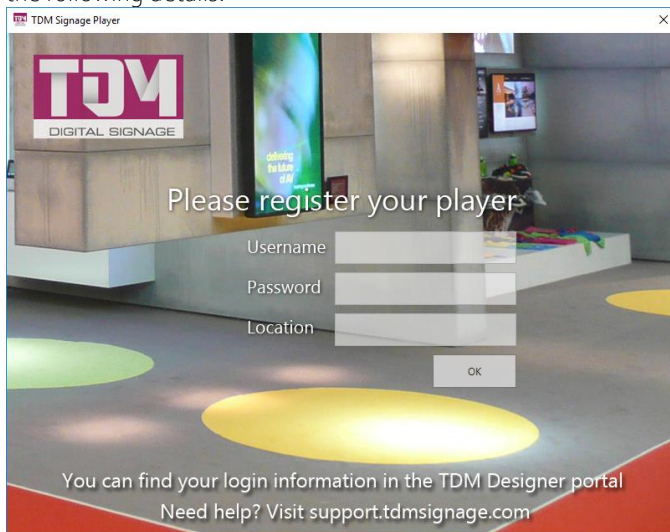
the following details:

TDM Signage Player

TDM
DIGITAL SIGNAGE

delivering the future of AV

Please register your player

Username

Password

Location

OK

You can find your login information in the TDM Designer portal
Need help? Visit support.tdmsignage.com